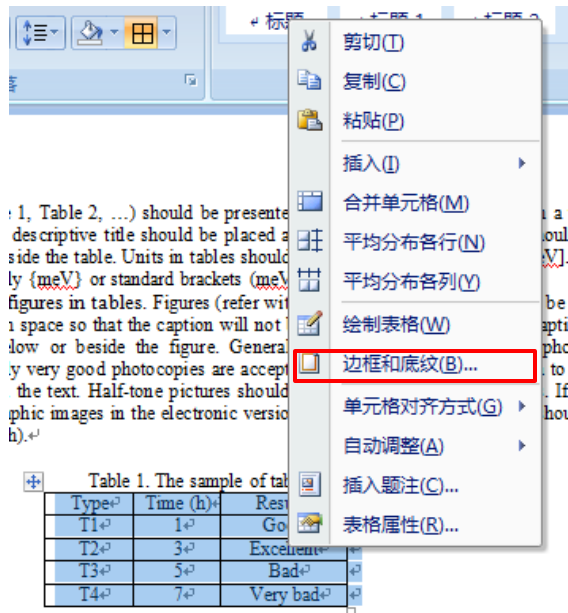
↵ 标题 ↵ 标题 1 ↵ 标题 2

落

剪切(T)
复制(C)
粘贴(P)
插入(I)
合并单元格(M)
平均分布各行(N)
平均分布各列(Y)
绘制表格(W)
边框和底纹(B)...
单元格对齐方式(G)
自动调整(A)
插入题注(C)...
表格属性(R)...

1, Table 2, ...) should be presente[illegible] a descriptive title should be placed a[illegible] shoul side the table. Units in tables should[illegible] V]. ly {meV} or standard brackets (meV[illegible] figures in tables. Figures (refer wit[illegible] be space so that the caption will not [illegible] apti low or beside the figure. General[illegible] pho y very good photocopies are accept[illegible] to the text. Half-tone pictures should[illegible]. If phic images in the electronic versio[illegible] hou h).↵

Table 1. The sample of tab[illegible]

| Type↵ | Time (h)↵ | Resu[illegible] |
|---|---|---|
| T1↵ | 1↵ | Go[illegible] |
| T2↵ | 3↵ | Excellent↵ |
| T3↵ | 5↵ | Bad↵ |
| T4↵ | 7↵ | Very bad↵ |